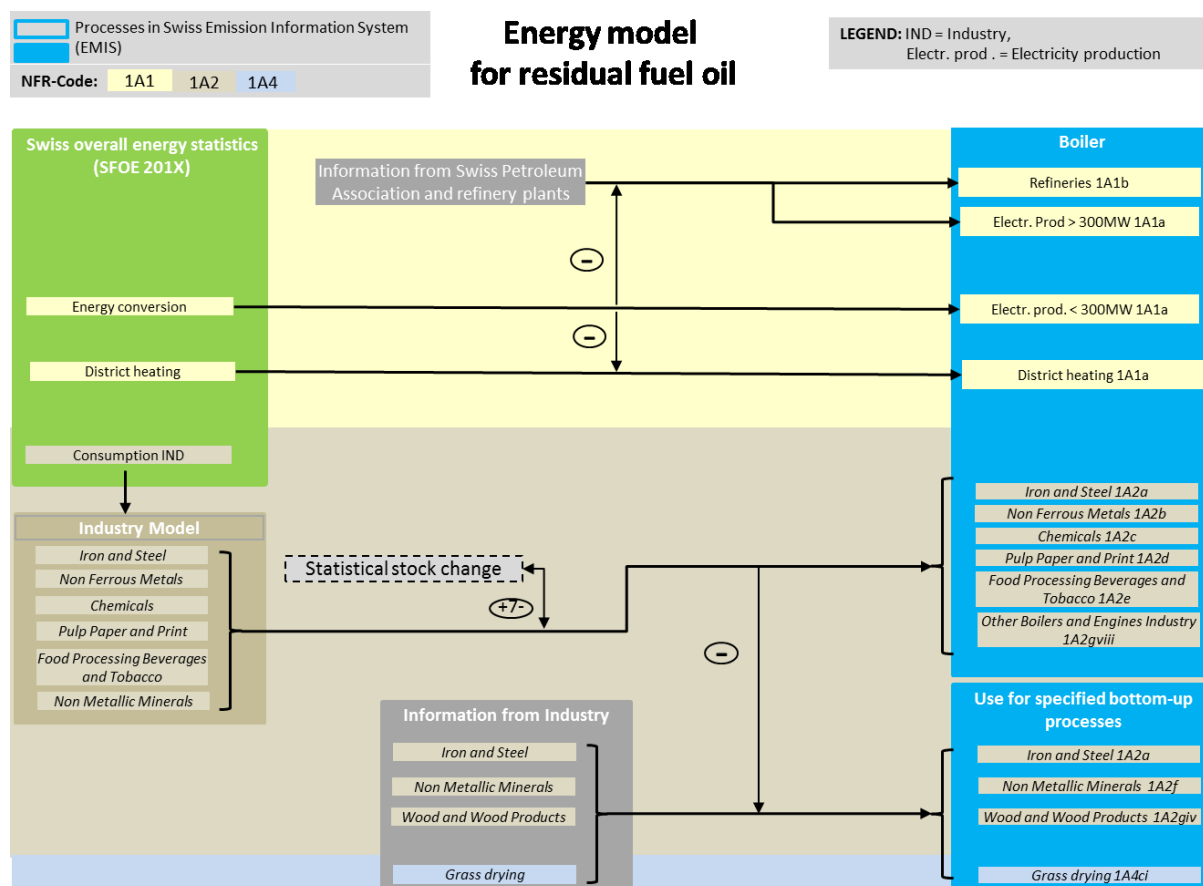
Processes in Swiss Emission Information System (EMIS)

NFR-Code: 1A1 1A2 1A4

Energy model for residual fuel oil

LEGEND: IND = Industry, Electr. prod . = Electricity production

Swiss overall energy statistics (SFOE 201X)

Information from Swiss Petroleum Association and refinery plants

Boiler

Refineries 1A1b

Electr. Prod > 300MW 1A1a

Energy conversion

Electr. prod. < 300MW 1A1a

District heating

District heating 1A1a

Consumption IND

Industry Model

Iron and Steel

Non Ferrous Metals

Chemicals

Pulp Paper and Print

Food Processing Beverages and Tobacco

Non Metallic Minerals

Statistical stock change

+/-

Iron and Steel 1A2a

Non Ferrous Metals 1A2b

Chemicals 1A2c

Pulp Paper and Print 1A2d

Food Processing Beverages and Tobacco 1A2e

Other Boilers and Engines Industry 1A2gviii

Information from Industry

Iron and Steel

Non Metallic Minerals

Wood and Wood Products

Grass drying

Use for specified bottom-up processes

Iron and Steel 1A2a

Non Metallic Minerals 1A2f

Wood and Wood Products 1A2giv

Grass drying 1A4ci